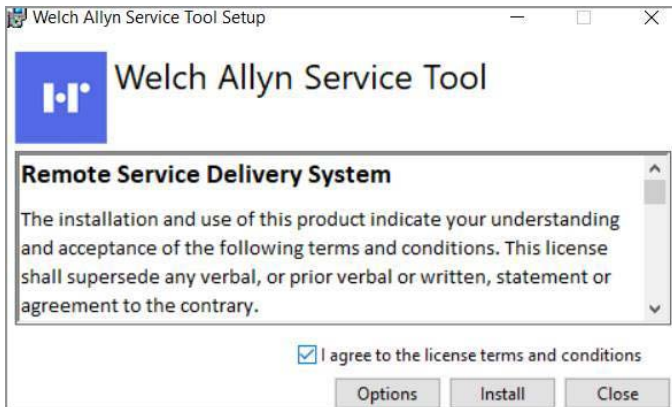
Welch Allyn Service Tool Setup

Welch Allyn Service Tool

Remote Service Delivery System

The installation and use of this product indicate your understanding and acceptance of the following terms and conditions. This license shall supersede any verbal, or prior verbal or written, statement or agreement to the contrary.

I agree to the license terms and conditions

Options Install Close